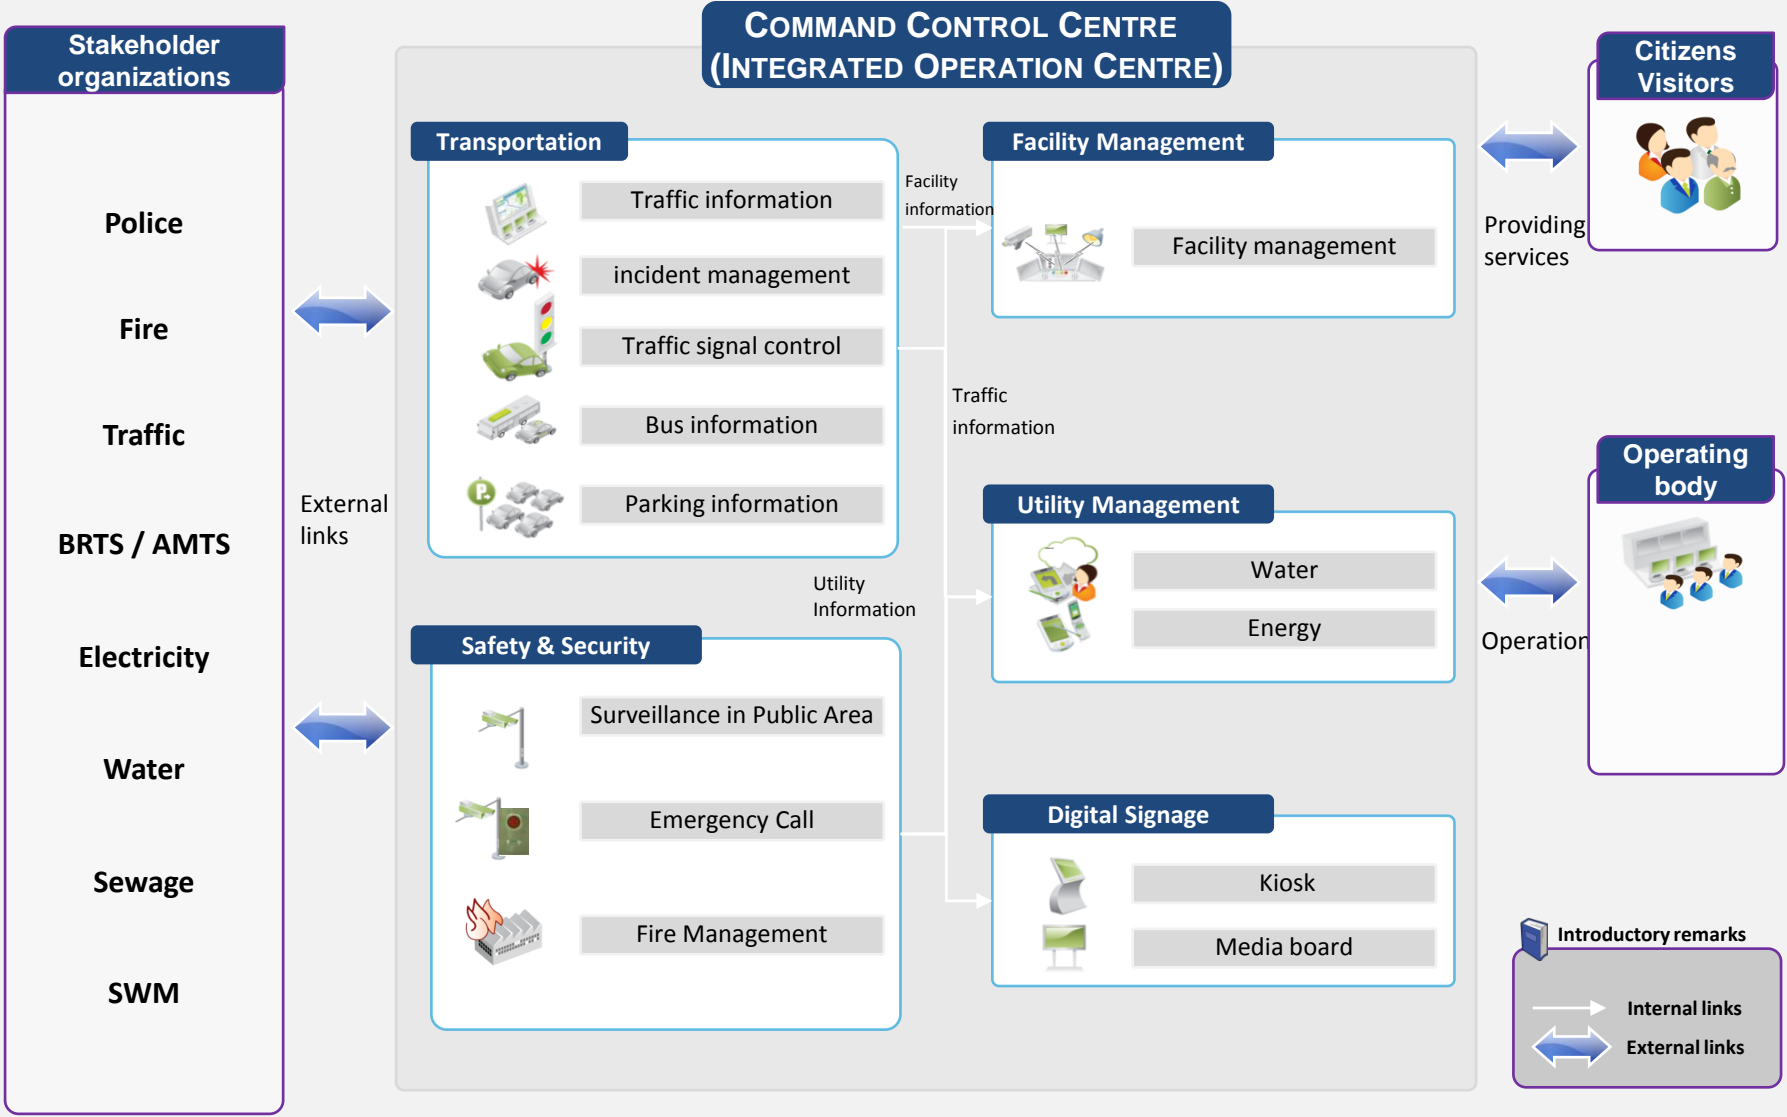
Stakeholder organizations

Police

Fire

Traffic

BRTS / AMTS

Electricity

Water

Sewage

SWM

External links

COMMAND CONTROL CENTRE
(INTEGRATED OPERATION CENTRE)

Transportation

Traffic information

incident management

Traffic signal control

Bus information

Parking information

Facility information

Traffic information

Utility Information

Safety & Security

Surveillance in Public Area

Emergency Call

Fire Management

Facility Management

Facility management

Utility Management

Water

Energy

Digital Signage

Kiosk

Media board

Citizens Visitors

Providing services

Operating body

Operation

Introductory remarks

Internal links

External links